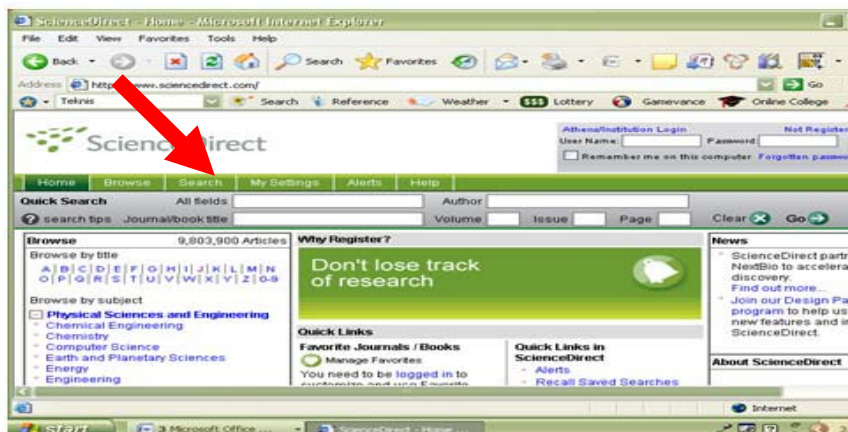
ScienceDirect - Home - Microsoft Internet Explorer

File Edit View Favorites Tools Help

Back Search Favorites

Address http://www.sciencedirect.com/ Go

Teknis Search Reference Weather Lottery Gamevance Online College

ScienceDirect

Athens/Institution Login
User Name: Password:
Remember me on this computer Forgotten password

Not Registered

Home Browse Search My Settings Alerts Help

Quick Search All fields Author
search tips Journal/book title Volume Issue Page Clear Go

Browse 9,803,900 Articles
Browse by title
A B C D E F G H I J K L M N O P Q R S T U V W X Y Z 0-9

Browse by subject
Physical Sciences and Engineering
Chemical Engineering
Chemistry
Computer Science
Earth and Planetary Sciences
Energy
Engineering

Why Register?

Don't lose track of research

Quick Links
Favorite Journals / Books
Manage Favorites
You need to be logged in to customize and use Favorite

Quick Links in ScienceDirect
Alerts
Recall Saved Searches

News
ScienceDirect partn NextBio to accelera discovery.
Find out more...
Join our Design Pa program to help us new features and in ScienceDirect.

About ScienceDirect

Internet

start 3 Microsoft Office ... ScienceDirect - Home ...